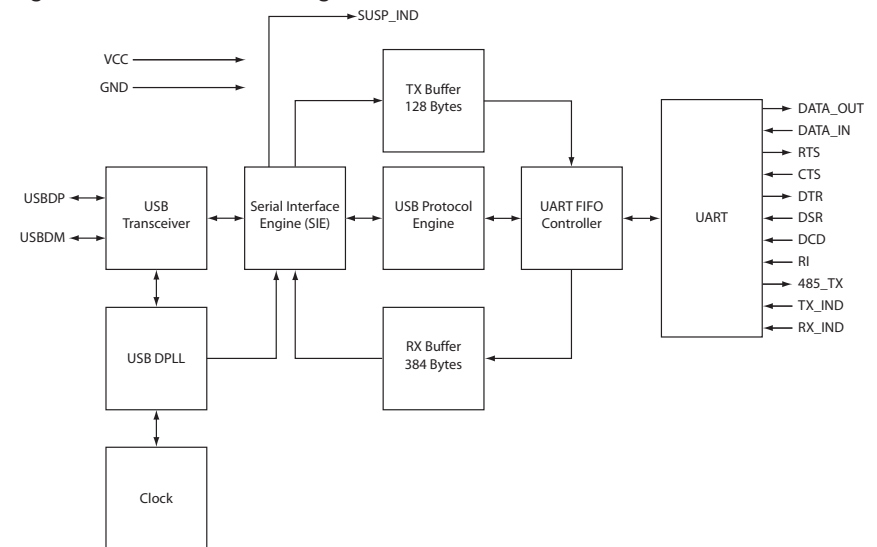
SUSP_IND

VCC

GND

TX Buffer
128 Bytes

DATA_OUT
DATA_IN
RTS
CTS
DTR
DSR
DCD
RI
485_TX
TX_IND
RX_IND

USBDP

USBDM

USB Transceiver

Serial Interface Engine (SIE)

USB Protocol Engine

UART FIFO Controller

UART

USB DPLL

RX Buffer
384 Bytes

Clock